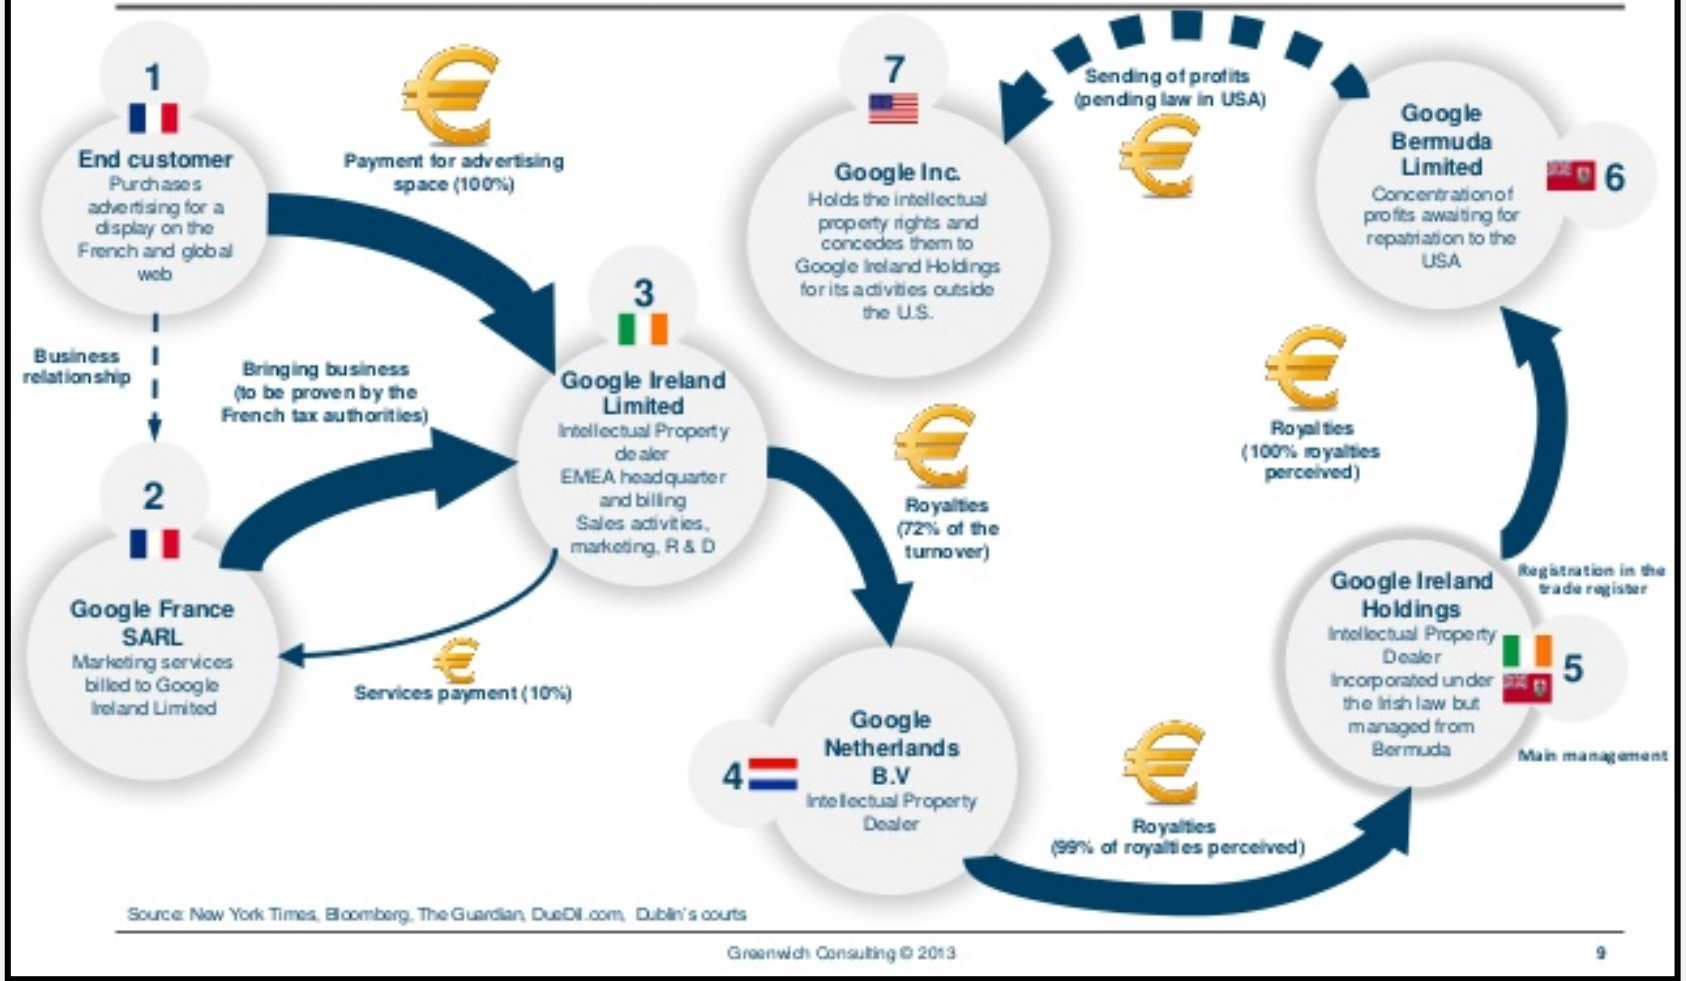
1
End customer
Purchases advertising for a display on the French and global web

Payment for advertising space (100%)

Business relationship

2
Google France SARL
Marketing services billed to Google Ireland Limited

Bringing business (to be proven by the French tax authorities)

3
Google Ireland Limited
Intellectual Property dealer
EMEA headquarter and billing
Sales activities, marketing, R & D

Services payment (10%)

7
Google Inc.
Holds the intellectual property rights and concedes them to Google Ireland Holdings for its activities outside the U.S.

Sending of profits (pending law in USA)

Google Bermuda Limited
Concentration of profits awaiting for repatriation to the USA
6

Royalties (100% royalties perceived)

Royalties (72% of the turnover)

Registration in the trade register

Google Ireland Holdings
Intellectual Property Dealer
Incorporated under the Irish law but managed from Bermuda
5

Main management

4
Google Netherlands B.V
Intellectual Property Dealer

Royalties (99% of royalties perceived)

Source: New York Times, Bloomberg, The Guardian, DueDil.com, Dublin's courts

Greenwich Consulting © 2013
9